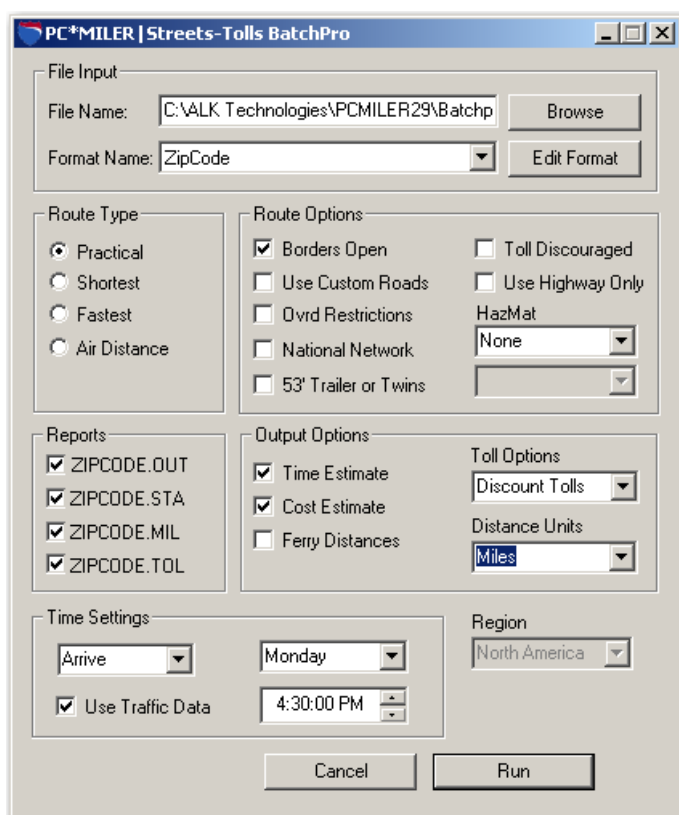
PC*MILER | Streets-Tolls BatchPro

File Input

File Name: C:\ALK Technologies\PCMILER29\Batchp

Browse

Format Name: ZipCode

Edit Format

Route Type

Practical

Shortest

Fastest

Air Distance

Route Options

Borders Open

Use Custom Roads

Ovrd Restrictions

National Network

53' Trailer or Twins

Toll Discouraged

Use Highway Only

HazMat

None

Reports

ZIPCODE.OUT

ZIPCODE.STA

ZIPCODE.MIL

ZIPCODE.TOL

Output Options

Time Estimate

Cost Estimate

Ferry Distances

Toll Options

Discount Tolls

Distance Units

Miles

Time Settings

Arrive

Monday

Use Traffic Data

4:30:00 PM

Region

North America

Cancel

Run